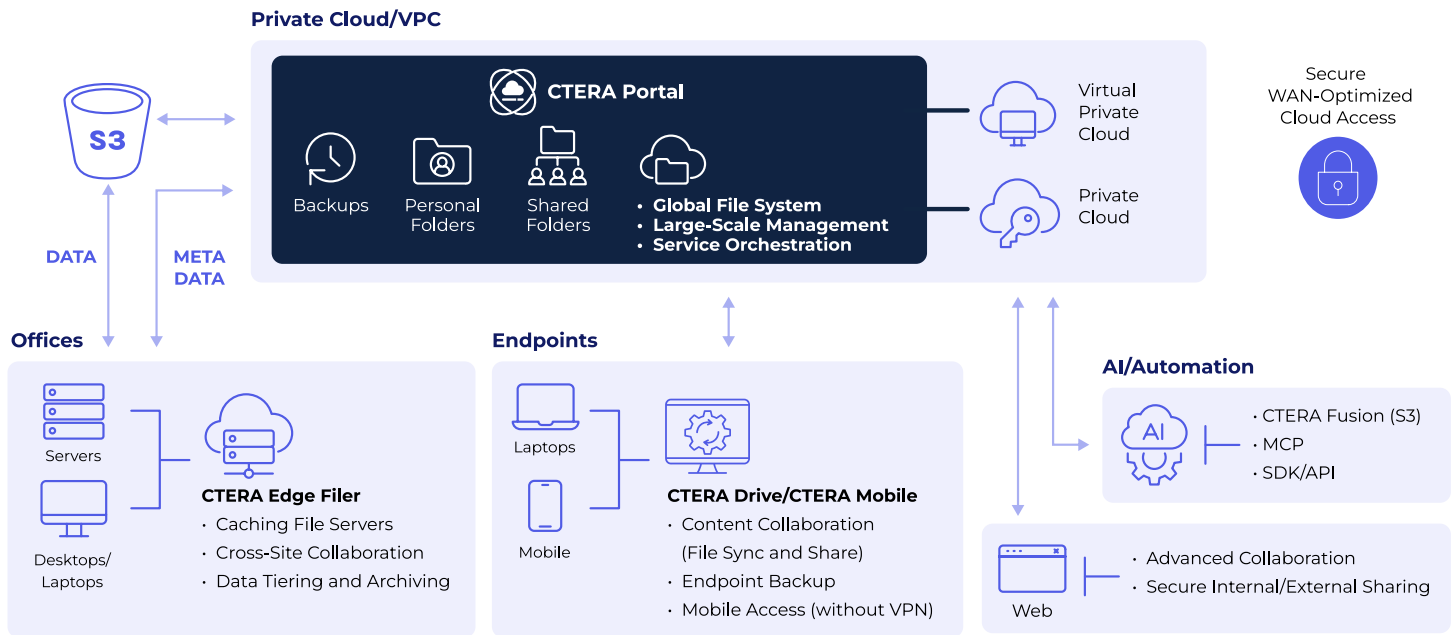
Private Cloud/VPC

S3

CTERA Portal

Backups

Personal Folders

Shared Folders

• Global File System
• Large-Scale Management
• Service Orchestration

Virtual Private Cloud

Private Cloud

Secure WAN-Optimized Cloud Access

DATA

META DATA

Offices

Servers

Desktops/ Laptops

CTERA Edge Filer
• Caching File Servers
• Cross-Site Collaboration
• Data Tiering and Archiving

Endpoints

Laptops

Mobile

CTERA Drive/CTERA Mobile
• Content Collaboration (File Sync and Share)
• Endpoint Backup
• Mobile Access (without VPN)

AI/Automation

AI

• CTERA Fusion (S3)
• MCP
• SDK/API

Web

• Advanced Collaboration
• Secure Internal/External Sharing